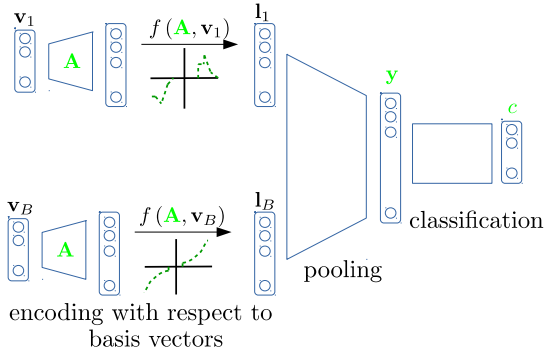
$\mathbf{v}_1$

$\mathbf{A}$

$f(\mathbf{A}, \mathbf{v}_1)$

$\mathbf{l}_1$

$\mathbf{y}$

$c$

$\mathbf{v}_B$

$\mathbf{A}$

$f(\mathbf{A}, \mathbf{v}_B)$

$\mathbf{l}_B$

classification

pooling

encoding with respect to basis vectors